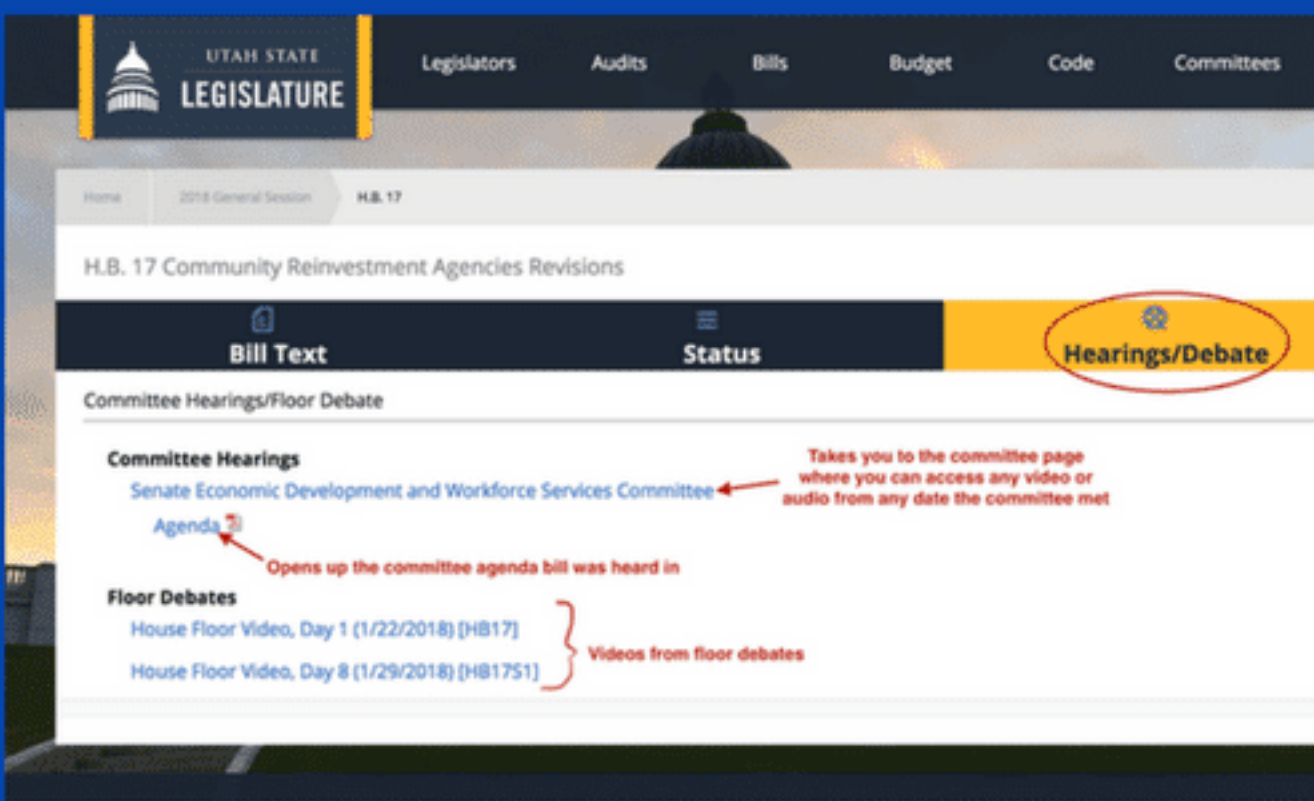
UTAH STATE
LEGISLATURE

Legislators Audits Bills Budget Code Committees

Home 2018 General Session H.B. 17

H.B. 17 Community Reinvestment Agencies Revisions

Bill Text
Status
Hearings/Debate

Committee Hearings/Floor Debate

Committee Hearings
Senate Economic Development and Workforce Services Committee
Takes you to the committee page where you can access any video or audio from any date the committee met
Agenda
Opens up the committee agenda bill was heard in

Floor Debates
House Floor Video, Day 1 (1/22/2018) [HB17]
House Floor Video, Day 8 (1/29/2018) [HB17S1]
Videos from floor debates